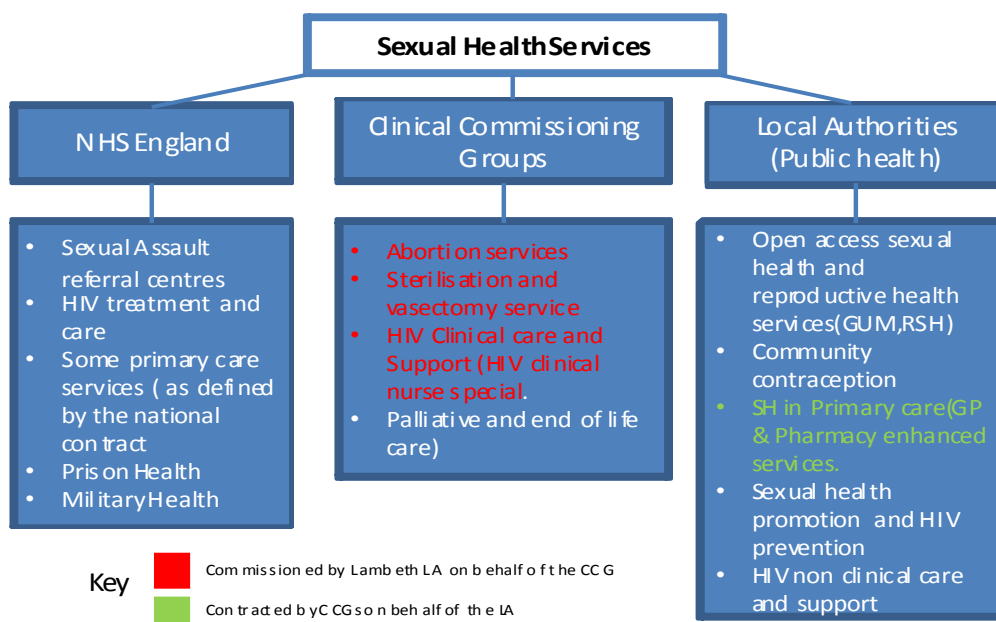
Sexual Health Services

NHS England

- Sexual Assault referral centres
- HIV treatment and care
- Some primary care services ( as defined by the national contract
- Prison Health
- Military Health

Clinical Commissioning Groups

- Abortion services
- Sterilisation and vasectomy service
- HIV Clinical care and Support (HIV clinical nurse special.
- Palliative and end of life care)

Local Authorities (Public health)

- Open access sexual health and reproductive health services(GUM,RSH)
- Community contraception
- SH in Primary care(GP & Pharmacy enhanced services.
- Sexual health promotion and HIV prevention
- HIV non clinical care and support

Key

Commissioned by Lambeth LA on behalf of the CCG

Contracted by CCGs on behalf of the LA